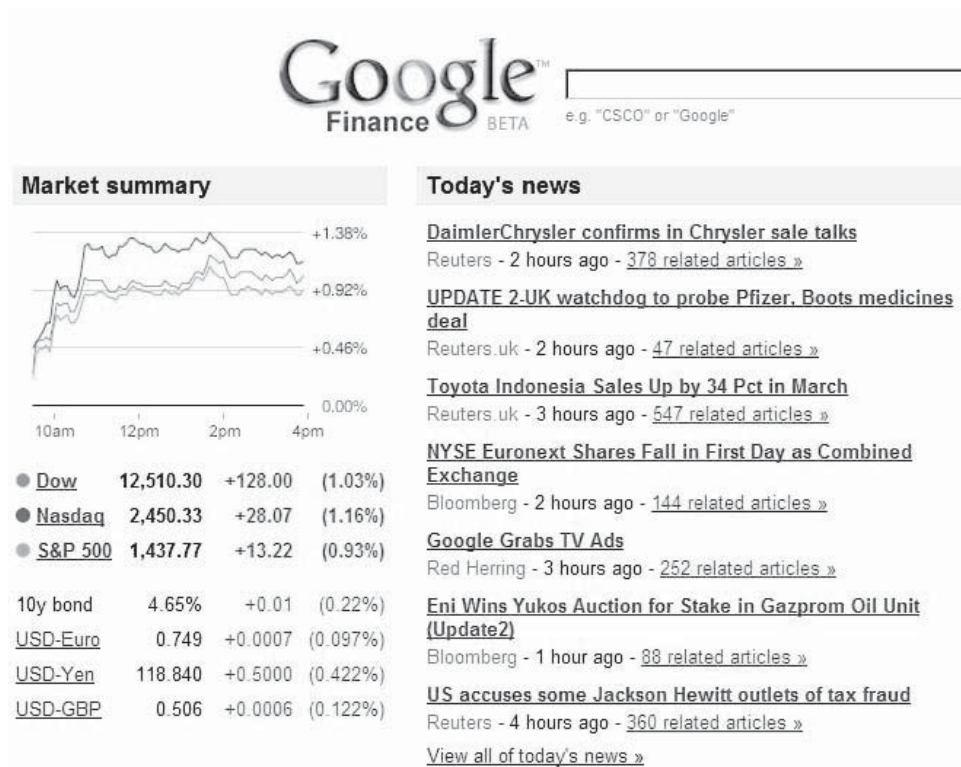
Google™ Finance BETA

e.g. "CSCO" or "Google"

Market summary

+1.38%
+0.92%
+0.46%
0.00%
10am 12pm 2pm 4pm

| | | | |
|---|---|---|---|
| Dow | 12,510.30 | +128.00 | (1.03%) |
| Nasdaq | 2,450.33 | +28.07 | (1.16%) |
| S&P 500 | 1,437.77 | +13.22 | (0.93%) |

| | | | |
|---|---|---|---|
| 10y bond | 4.65% | +0.01 | (0.22%) |
| USD-Euro | 0.749 | +0.0007 | (0.097%) |
| USD-Yen | 118.840 | +0.5000 | (0.422%) |
| USD-GBP | 0.506 | +0.0006 | (0.122%) |

Today's news

DaimlerChrysler confirms in Chrysler sale talks
Reuters - 2 hours ago - 378 related articles »

UPDATE 2-UK watchdog to probe Pfizer, Boots medicines deal
Reuters.uk - 2 hours ago - 47 related articles »

Toyota Indonesia Sales Up by 34 Pct in March
Reuters.uk - 3 hours ago - 547 related articles »

NYSE Euronext Shares Fall in First Day as Combined Exchange
Bloomberg - 2 hours ago - 144 related articles »

Google Grabs TV Ads
Red Herring - 3 hours ago - 252 related articles »

Eni Wins Yukos Auction for Stake in Gazprom Oil Unit (Update2)
Bloomberg - 1 hour ago - 88 related articles »

US accuses some Jackson Hewitt outlets of tax fraud
Reuters - 4 hours ago - 360 related articles »

View all of today's news »